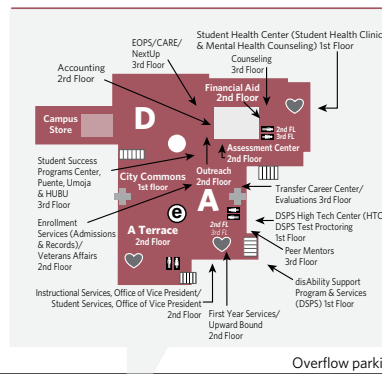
Student Health Center (Student Health Clinic & Mental Health Counseling) 1st Floor

EOPS/CARE/ NextUp 3rd Floor

Accounting 2nd Floor

Counseling 3rd Floor

Financial Aid 2nd Floor

Campus Store

D

2nd FL 3rd FL

Assessment Center

Student Success Programs Center, Puente, Umoja & HUBU 3rd Floor

City Commons 1st floor

Outreach 2nd Floor

Transfer Career Center/ Evaluations 3rd Floor

Enrollment Services (Admissions & Records)/ Veterans Affairs 2nd Floor

e

A

A Terrace 2nd Floor

2nd FL 3rd FL

DSPS High Tech Center (HTC) DSPS Test Proctoring 1st Floor

Peer Mentors 3rd Floor

disAbility Support Program & Services (DSPS) 1st Floor

Instructional Services, Office of Vice President/ Student Services, Office of Vice President 2nd Floor

First Year Services/ Upward Bound 2nd Floor

Overflow parki